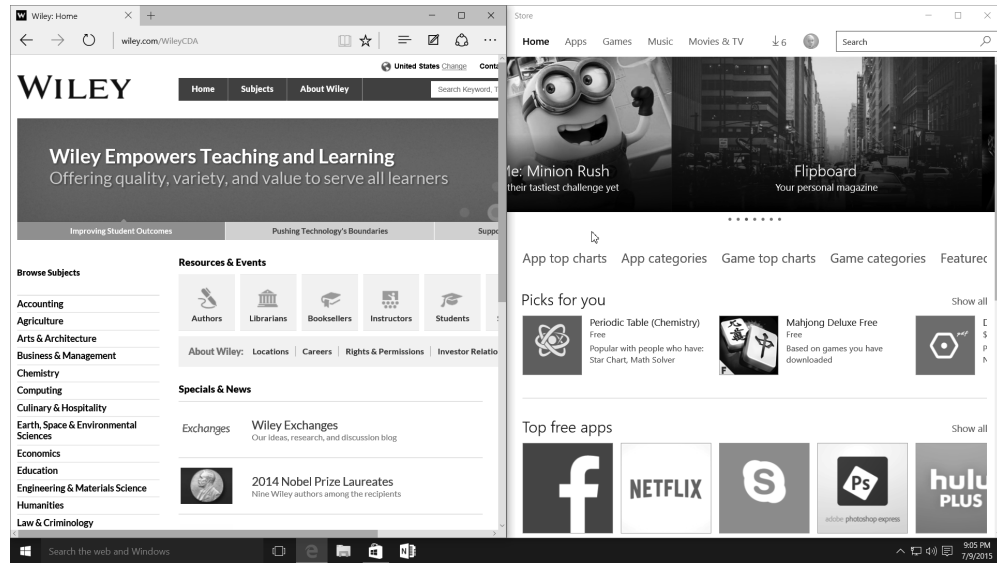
Wiley: Home
wiley.com/WileyCDA
United States Change Conta
WILEY
Home Subjects About Wiley
Search Keyword, T
Wiley Empowers Teaching and Learning
Offering quality, variety, and value to serve all learners
Improving Student Outcomes Pushing Technology's Boundaries Supp
Browse Subjects
Accounting
Agriculture
Arts & Architecture
Business & Management
Chemistry
Computing
Culinary & Hospitality
Earth, Space & Environmental Sciences
Economics
Education
Engineering & Materials Science
Humanities
Law & Criminology
Resources & Events
Authors Librarians Booksellers Instructors Students
About Wiley: Locations | Careers | Rights & Permissions | Investor Relatio
Specials & News
Exchanges
Wiley Exchanges
Our ideas, research, and discussion blog
2014 Nobel Prize Laureates
Nine Wiley authors among the recipients

Store
Home Apps Games Music Movies & TV ↓6
Search
le: Minion Rush
their tastiest challenge yet
Flipboard
Your personal magazine
App top charts App categories Game top charts Game categories Featured
Picks for you
Show all
Periodic Table (Chemistry)
Free
Popular with people who have: Star Chart, Math Solver
Mahjong Deluxe Free
Free
Based on games you have downloaded
Top free apps
Show all
NETFLIX
Ps
adobe photoshop express
hulu PLUS

Search the web and Windows
9:05 PM
7/9/2015